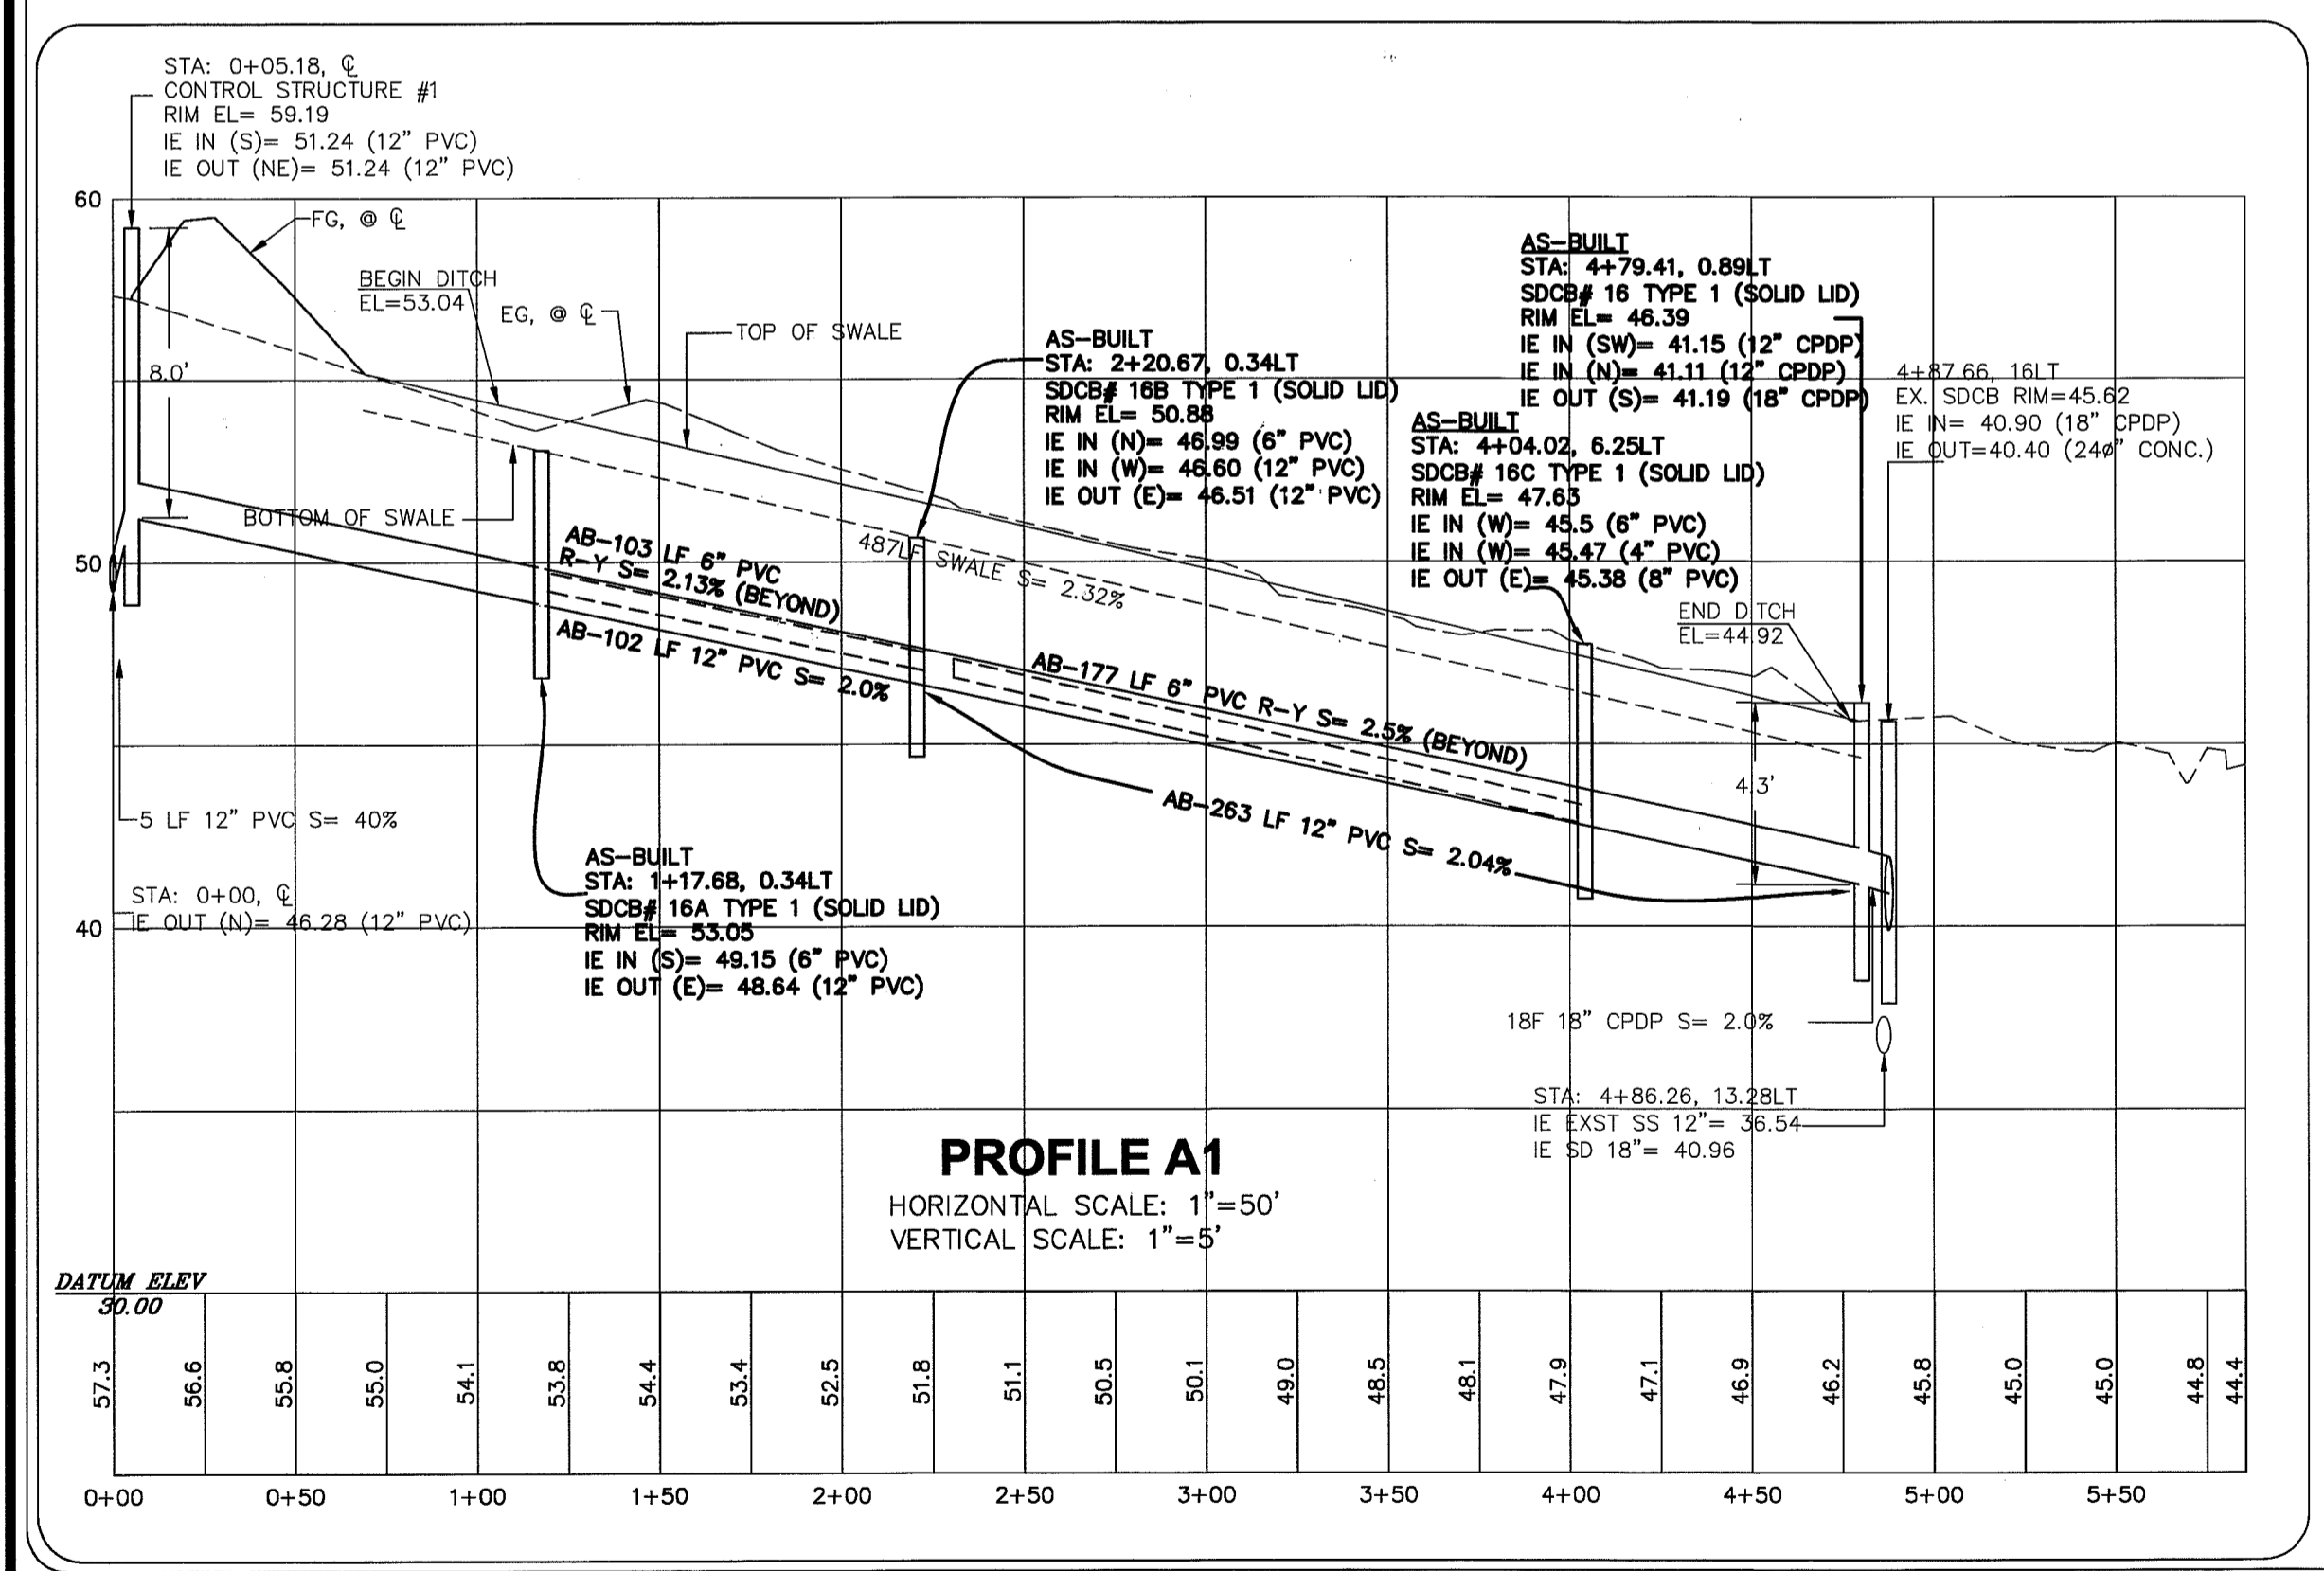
STA: 0+05.18, ℄
CONTROL STRUCTURE #1
RIM EL= 59.19
IE IN (S)= 51.24 (12" PVC)
IE OUT (NE)= 51.24 (12" PVC)

60

FG, @ ℄

BEGIN DITCH
EL=53.04

EG, @ ℄

TOP OF SWALE

8.0'

AS-BUILT
STA: 4+79.41, 0.89LT
SDCB# 16 TYPE 1 (SOLID LID)
RIM EL= 46.39
IE IN (SW)= 41.15 (12" CPDP)
IE IN (N)= 41.11 (12" CPDP)
IE OUT (S)= 41.19 (18" CPDP)

4+87.66, 16LT
EX. SDCB RIM=45.62
IE IN= 40.90 (18" CPDP)
IE OUT=40.40 (24ø" CONC.)

AS-BUILT
STA: 2+20.67, 0.34LT
SDCB# 16B TYPE 1 (SOLID LID)
RIM EL= 50.88
IE IN (N)= 46.99 (6" PVC)
IE IN (W)= 46.60 (12" PVC)
IE OUT (E)= 46.51 (12" PVC)

AS-BUILT
STA: 4+04.02, 6.25LT
SDCB# 16C TYPE 1 (SOLID LID)
RIM EL= 47.63
IE IN (W)= 45.5 (6" PVC)
IE IN (W)= 45.47 (4" PVC)
IE OUT (E)= 45.38 (8" PVC)

BOTTOM OF SWALE

AB-103 LF 6" PVC
R-Y S= 2.13% (BEYOND)

487LF SWALE S= 2.32%

50

AB-102 LF 12" PVC S= 2.0%

END DITCH
EL=44.92

AB-177 LF 6" PVC R-Y S= 2.5% (BEYOND)

4.3'

AB-263 LF 12" PVC S= 2.04%

5 LF 12" PVC S= 40%

AS-BUILT
STA: 1+17.68, 0.34LT
SDCB# 16A TYPE 1 (SOLID LID)
RIM EL= 53.05
IE IN (S)= 49.15 (6" PVC)
IE OUT (E)= 48.64 (12" PVC)

STA: 0+00, ℄
IE OUT (N)= 46.28 (12" PVC)

40

18F 18" CPDP S= 2.0%

STA: 4+86.26, 13.28LT
IE EXST SS 12"= 36.54
IE SD 18"= 40.96

PROFILE A1
HORIZONTAL SCALE: 1"=50'
VERTICAL SCALE: 1"=5'

DATUM ELEV
30.00

| 57.3 | 56.6 | 55.8 | 55.0 | 54.1 | 53.8 | 54.4 | 53.4 | 52.5 | 51.8 | 51.1 | 50.5 | 50.1 | 49.0 | 48.5 | 48.1 | 47.9 | 47.1 | 46.9 | 46.2 | 45.8 | 45.0 | 45.0 | 44.8 | 44.4 |
|---|---|---|---|---|---|---|---|---|---|---|---|---|---|---|---|---|---|---|---|---|---|---|---|---|

0+00 0+50 1+00 1+50 2+00 2+50 3+00 3+50 4+00 4+50 5+00 5+50